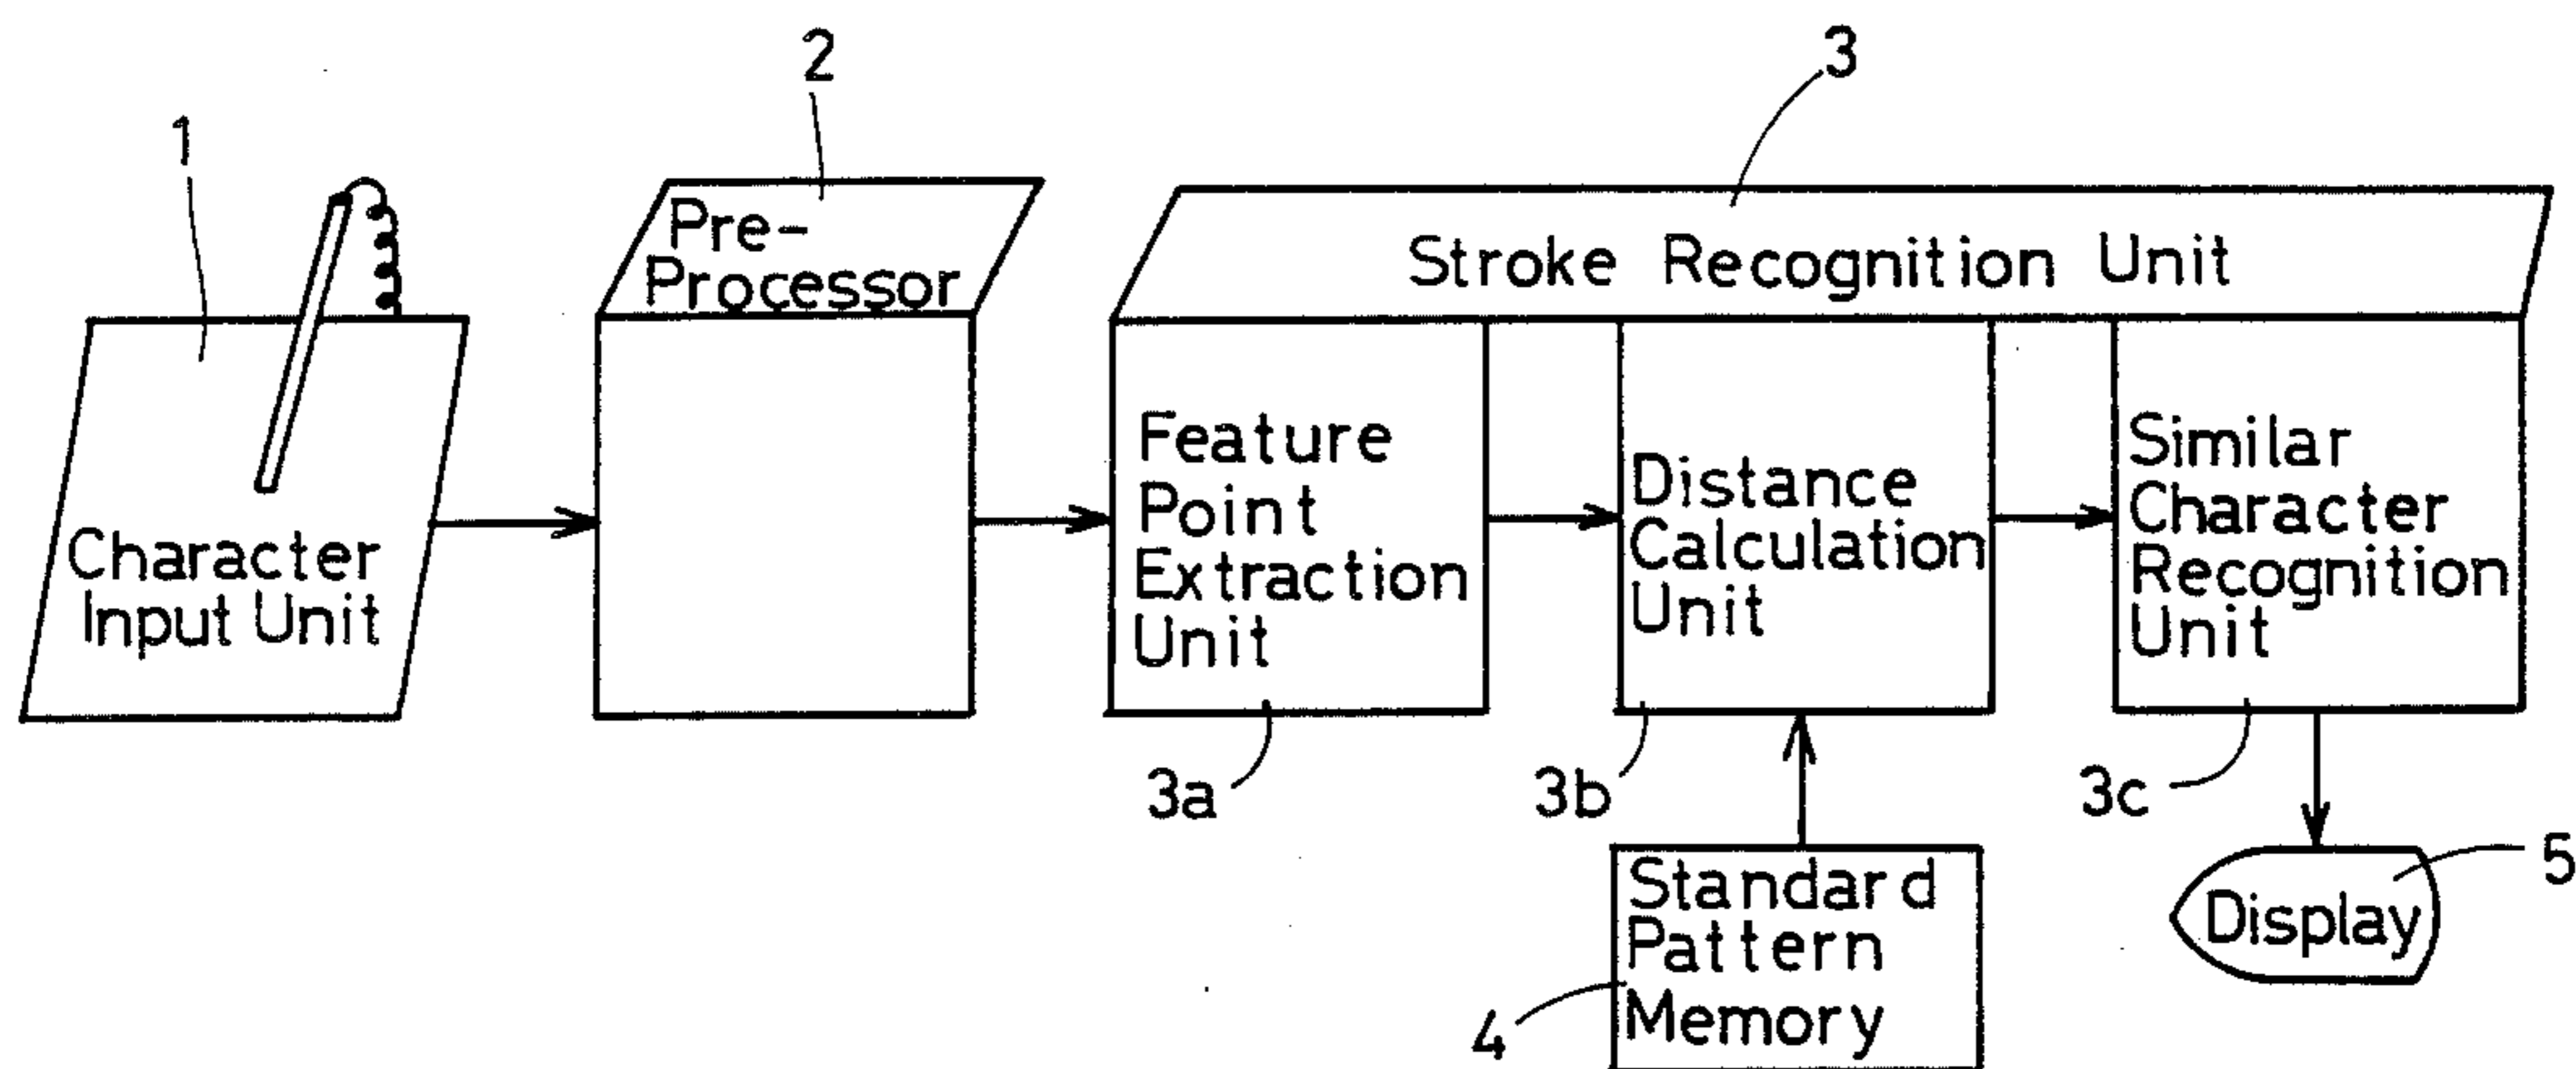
1

Character Input Unit

2

Pre-Processor

3

Stroke Recognition Unit

Feature Point Extraction Unit

3a

Distance Calculation Unit

3b

Similar Character Recognition Unit

3c

Standard Pattern Memory

4

Display

5